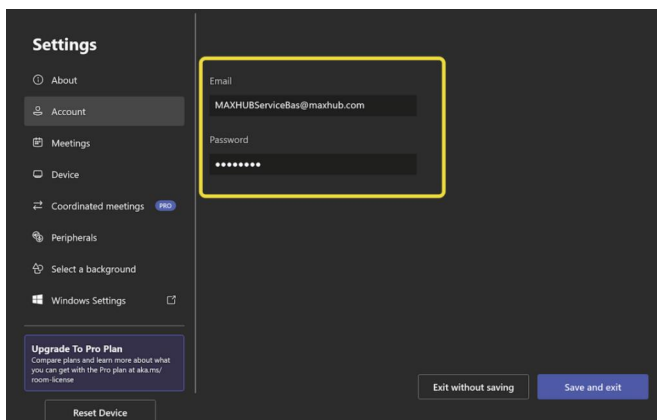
Settings

About

Account

Meetings

Device

Coordinated meetings PRO

Peripherals

Select a background

Windows Settings

Upgrade To Pro Plan
Compare plans and learn more about what you can get with the Pro plan at aka.ms/room-license

Reset Device

Email
MAXHUBServiceBas@maxhub.com

Password
••••••••

Exit without saving

Save and exit